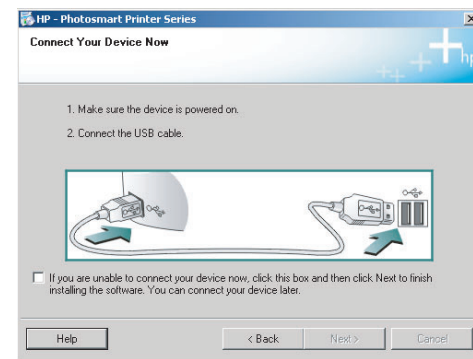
HP - Photosmart Printer Series

Connect Your Device Now

hp

1. Make sure the device is powered on.

2. Connect the USB cable.

If you are unable to connect your device now, click this box and then click Next to finish installing the software. You can connect your device later.

Help

< Back

Next >

Cancel